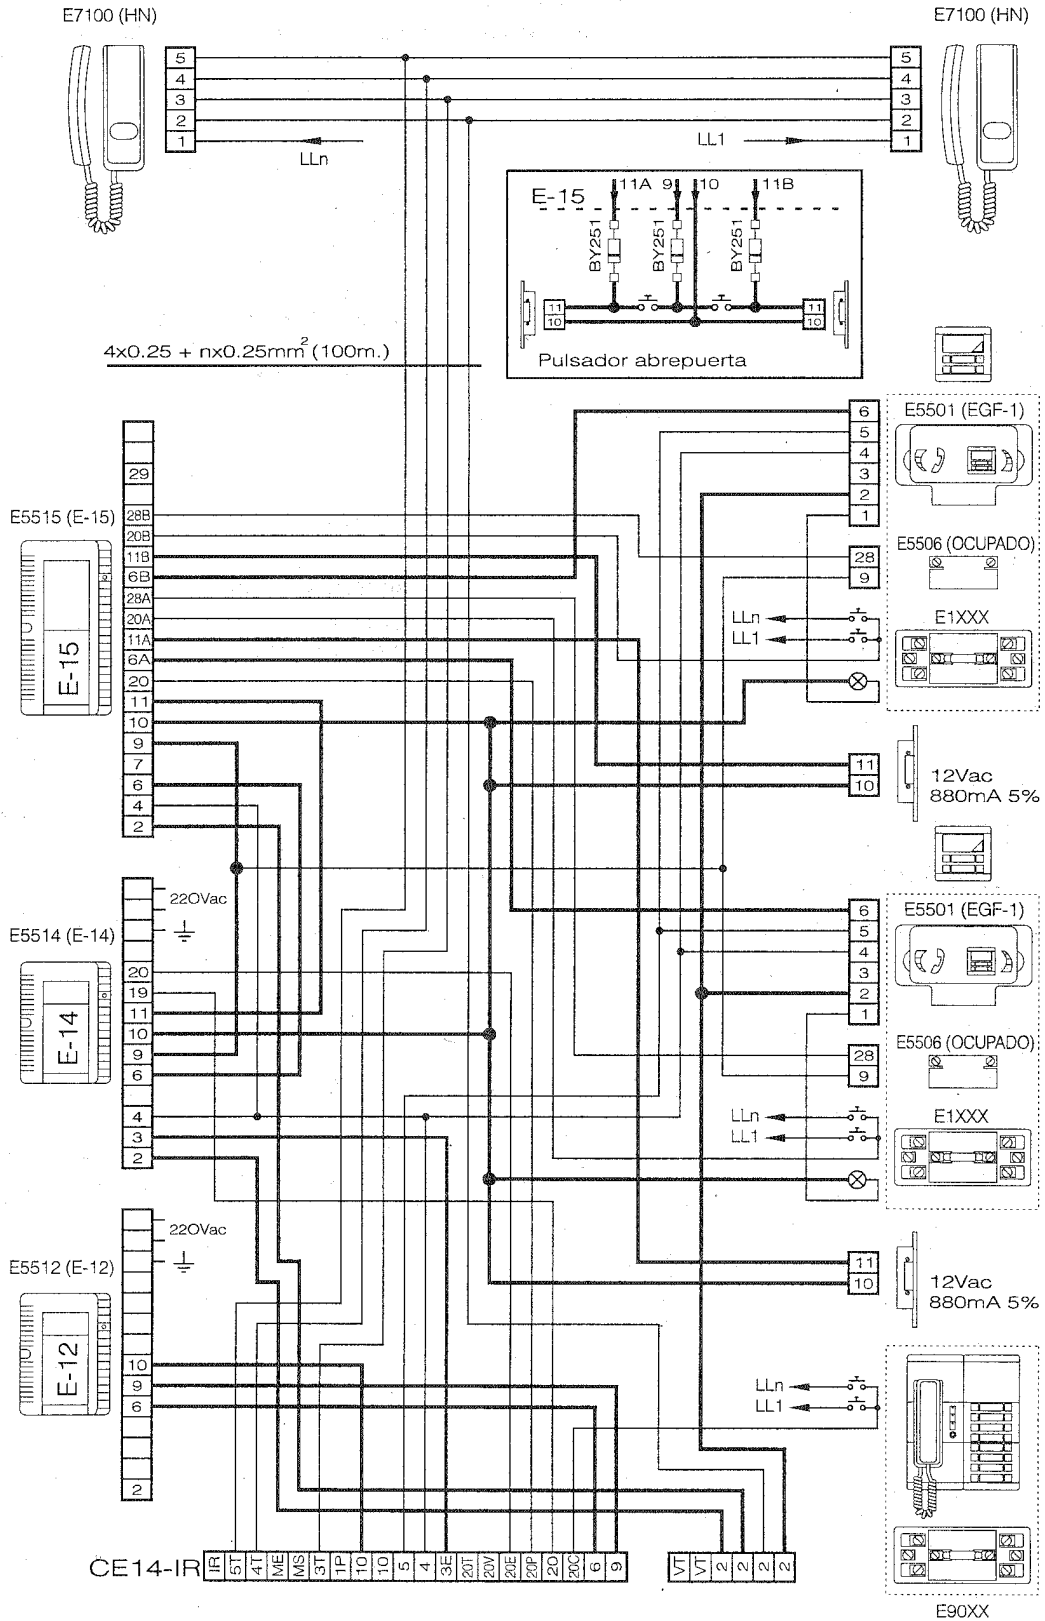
E7100 (HN)

E7100 (HN)

5
4
3
2
1
LLn

5
4
3
2
1
LL1

E-15
11A 9 10 11B
BY251 BY251 BY251
11
10
11
10
Pulsador abrepuerta

$4x0.25 + nx0.25mm^2$ (100m.)

E5515 (E-15)
29
28B
20B
11B
6B
28A
20A
11A
6A
20
11
10
9
7
6
4
2
E-15

6
5
4
3
2
1
E5501 (EGF-1)
28
9
E5506 (OCUPADO)
LLn
LL1
E1XXX
11
10
12Vac
880mA 5%

E5514 (E-14)
22OVac
20
19
11
10
9
6
4
3
2
E-14

6
5
4
3
2
1
E5501 (EGF-1)
28
9
E5506 (OCUPADO)
LLn
LL1
E1XXX
11
10
12Vac
880mA 5%

E5512 (E-12)
22OVac
10
9
6
2
E-12

LLn
LL1

CE14-IR
IR 5T 4T ME MS 3T 1P 10 10 5 4 3E 20T 20V 20E 20P 20 20C 6 9
VT VT 2 2 2 2

E90XX